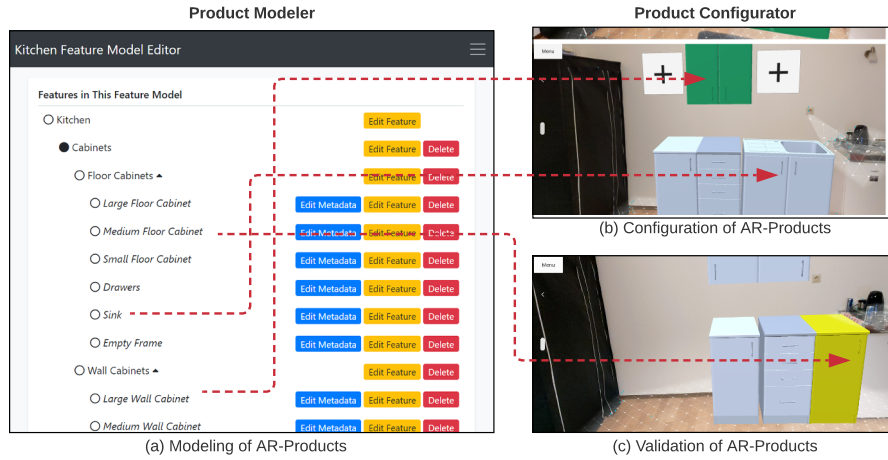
Product Modeler

Product Configurator

Kitchen Feature Model Editor

Features in This Feature Model

Kitchen Edit Feature

Cabinets Edit Feature Delete

Floor Cabinets ▲ Edit Feature Delete

Large Floor Cabinet Edit Metadata Edit Feature Delete

Medium Floor Cabinet Edit Metadata Edit Feature Delete

Small Floor Cabinet Edit Metadata Edit Feature Delete

Drawers Edit Metadata Edit Feature Delete

Sink Edit Metadata Edit Feature Delete

Empty Frame Edit Metadata Edit Feature Delete

Wall Cabinets ▲ Edit Feature Delete

Large Wall Cabinet Edit Metadata Edit Feature Delete

Medium Wall Cabinet Edit Metadata Edit Feature Delete

(a) Modeling of AR-Products

Menu

+ +

(b) Configuration of AR-Products

Menu

(c) Validation of AR-Products